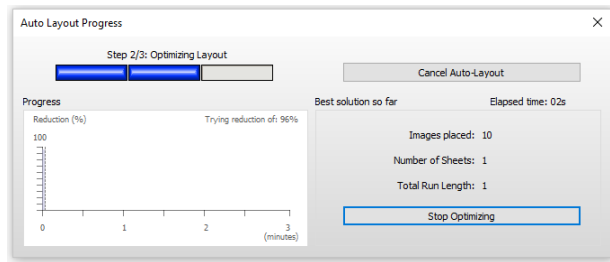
Auto Layout Progress

×

Step 2/3: Optimizing Layout

Cancel Auto-Layout

Progress

Reduction (%)

Trying reduction of: 96%

100

0

1

2

3

(minutes)

Best solution so far

Elapsed time: 02s

Images placed: 10

Number of Sheets: 1

Total Run Length: 1

Stop Optimizing